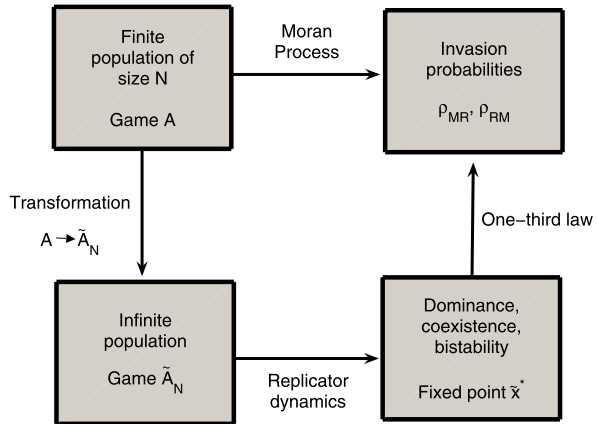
Finite population of size N

Game A

Moran Process

Invasion probabilities

$\rho_{MR}$, $\rho_{RM}$

Transformation

$A \rightarrow \tilde{A}_N$

One−third law

Infinite population

Game $\tilde{A}_N$

Replicator dynamics

Dominance, coexistence, bistability

Fixed point $\tilde{x}^*$